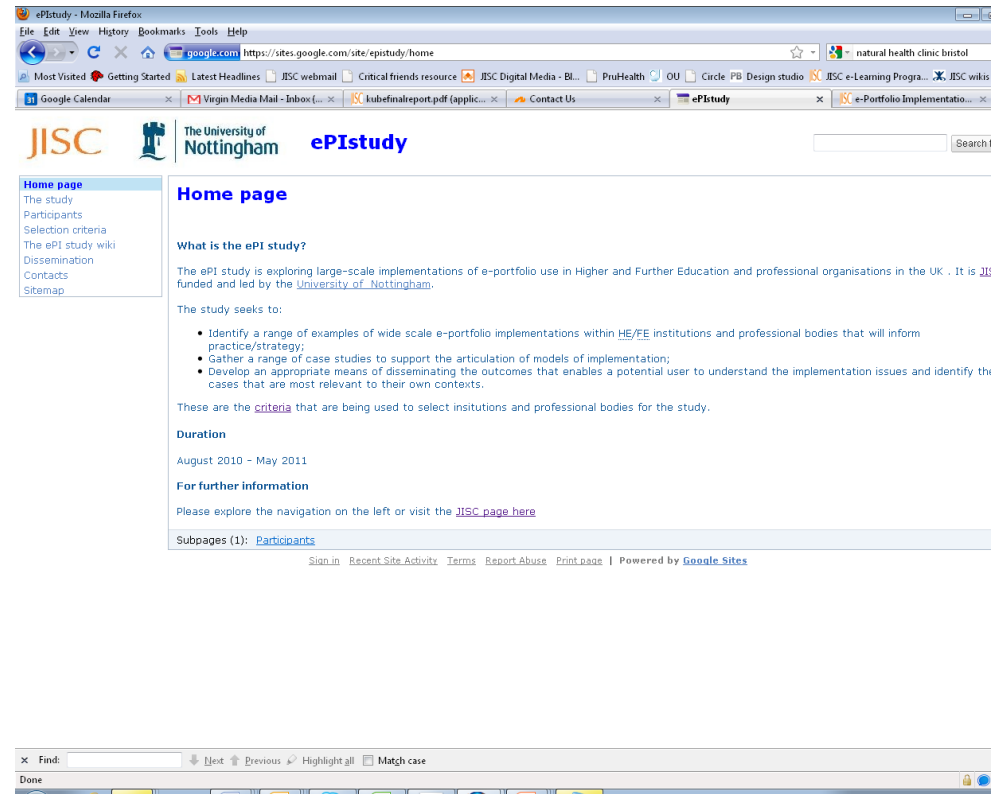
ePIstudy - Mozilla Firefox

File Edit View History Bookmarks Tools Help

google.com https://sites.google.com/site/epistudy/home

natural health clinic bristol

Most Visited Getting Started Latest Headlines JISC webmail Critical friends resource JISC Digital Media - Bl... PruHealth OU Circle PB Design studio JISC e-Learning Progra... JISC wikis

Google Calendar × Virgin Media Mail - Inbox (... × kubefinalreport.pdf (applic... × Contact Us × ePIstudy × e-Portfolio Implementatio... ×

JISC The University of Nottingham ePIstudy

Search

Home page
The study
Participants
Selection criteria
The ePI study wiki
Dissemination
Contacts
Sitemap

Home page

What is the ePI study?

The ePI study is exploring large-scale implementations of e-portfolio use in Higher and Further Education and professional organisations in the UK . It is JIS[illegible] funded and led by the University of Nottingham.

The study seeks to:

- Identify a range of examples of wide scale e-portfolio implementations within HE/FE institutions and professional bodies that will inform practice/strategy;
- Gather a range of case studies to support the articulation of models of implementation;
- Develop an appropriate means of disseminating the outcomes that enables a potential user to understand the implementation issues and identify the cases that are most relevant to their own contexts.

These are the criteria that are being used to select insitutions and professional bodies for the study.

Duration

August 2010 – May 2011

For further information

Please explore the navigation on the left or visit the JISC page here

Subpages (1): Participants

Sign in Recent Site Activity Terms Report Abuse Print page | Powered by Google Sites

× Find: Next Previous Highlight all Match case

Done